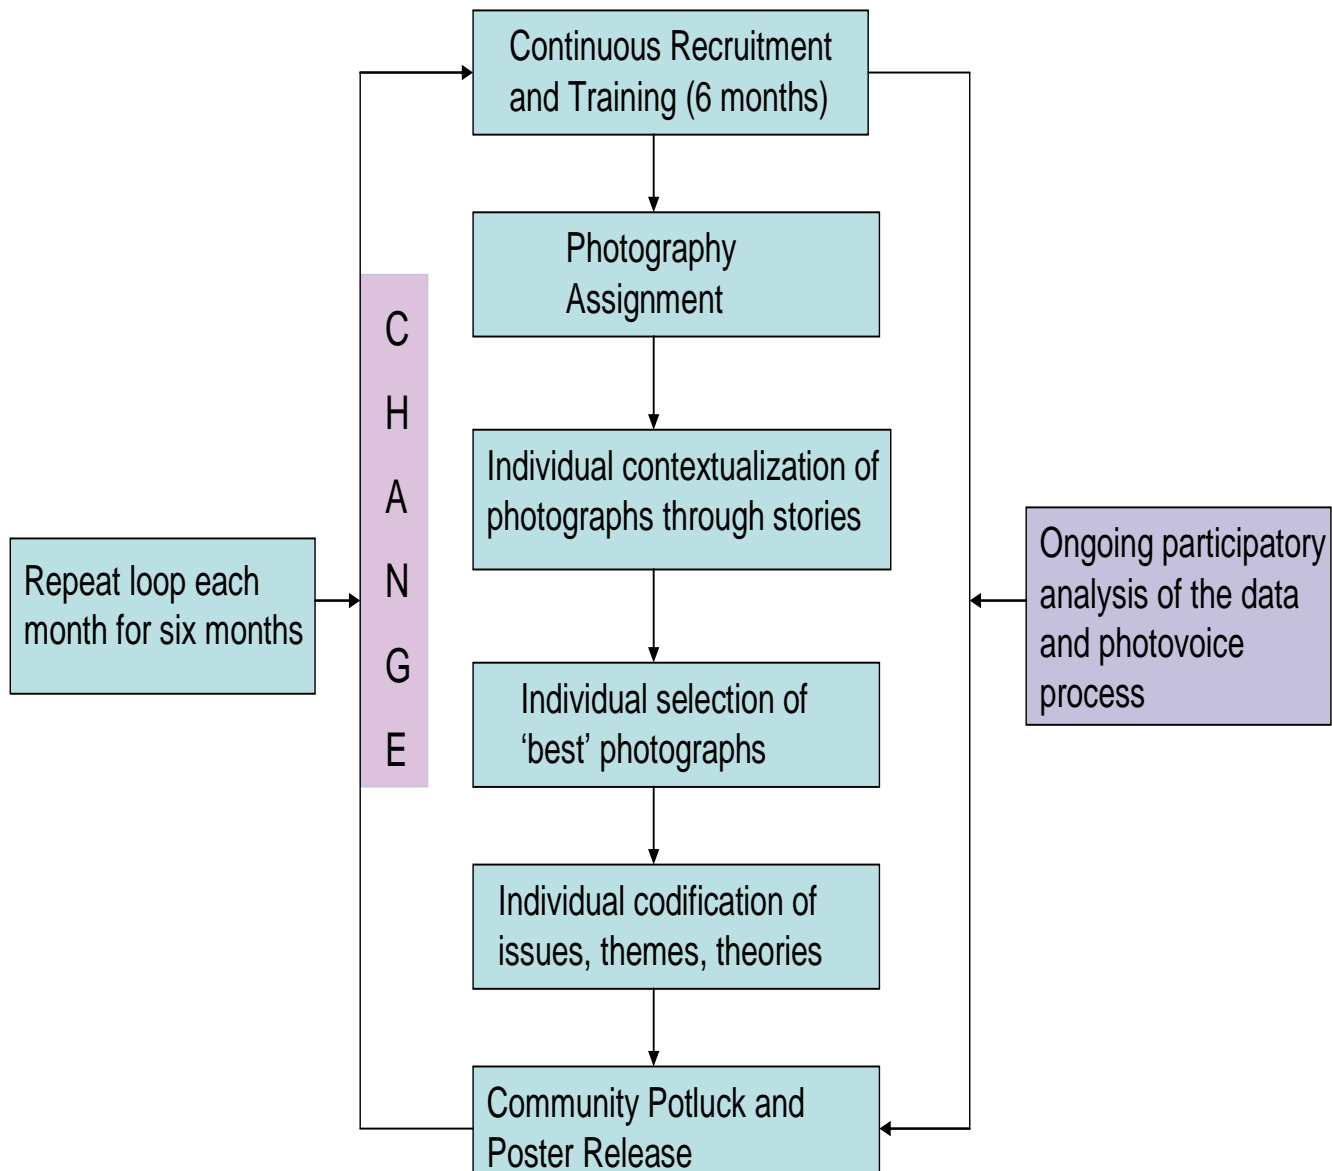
Continuous Recruitment and Training (6 months)

Photography Assignment

Individual contextualization of photographs through stories

Individual selection of 'best' photographs

Individual codification of issues, themes, theories

Community Potluck and Poster Release

Repeat loop each month for six months

C H A N G E

Ongoing participatory analysis of the data and photovoice process